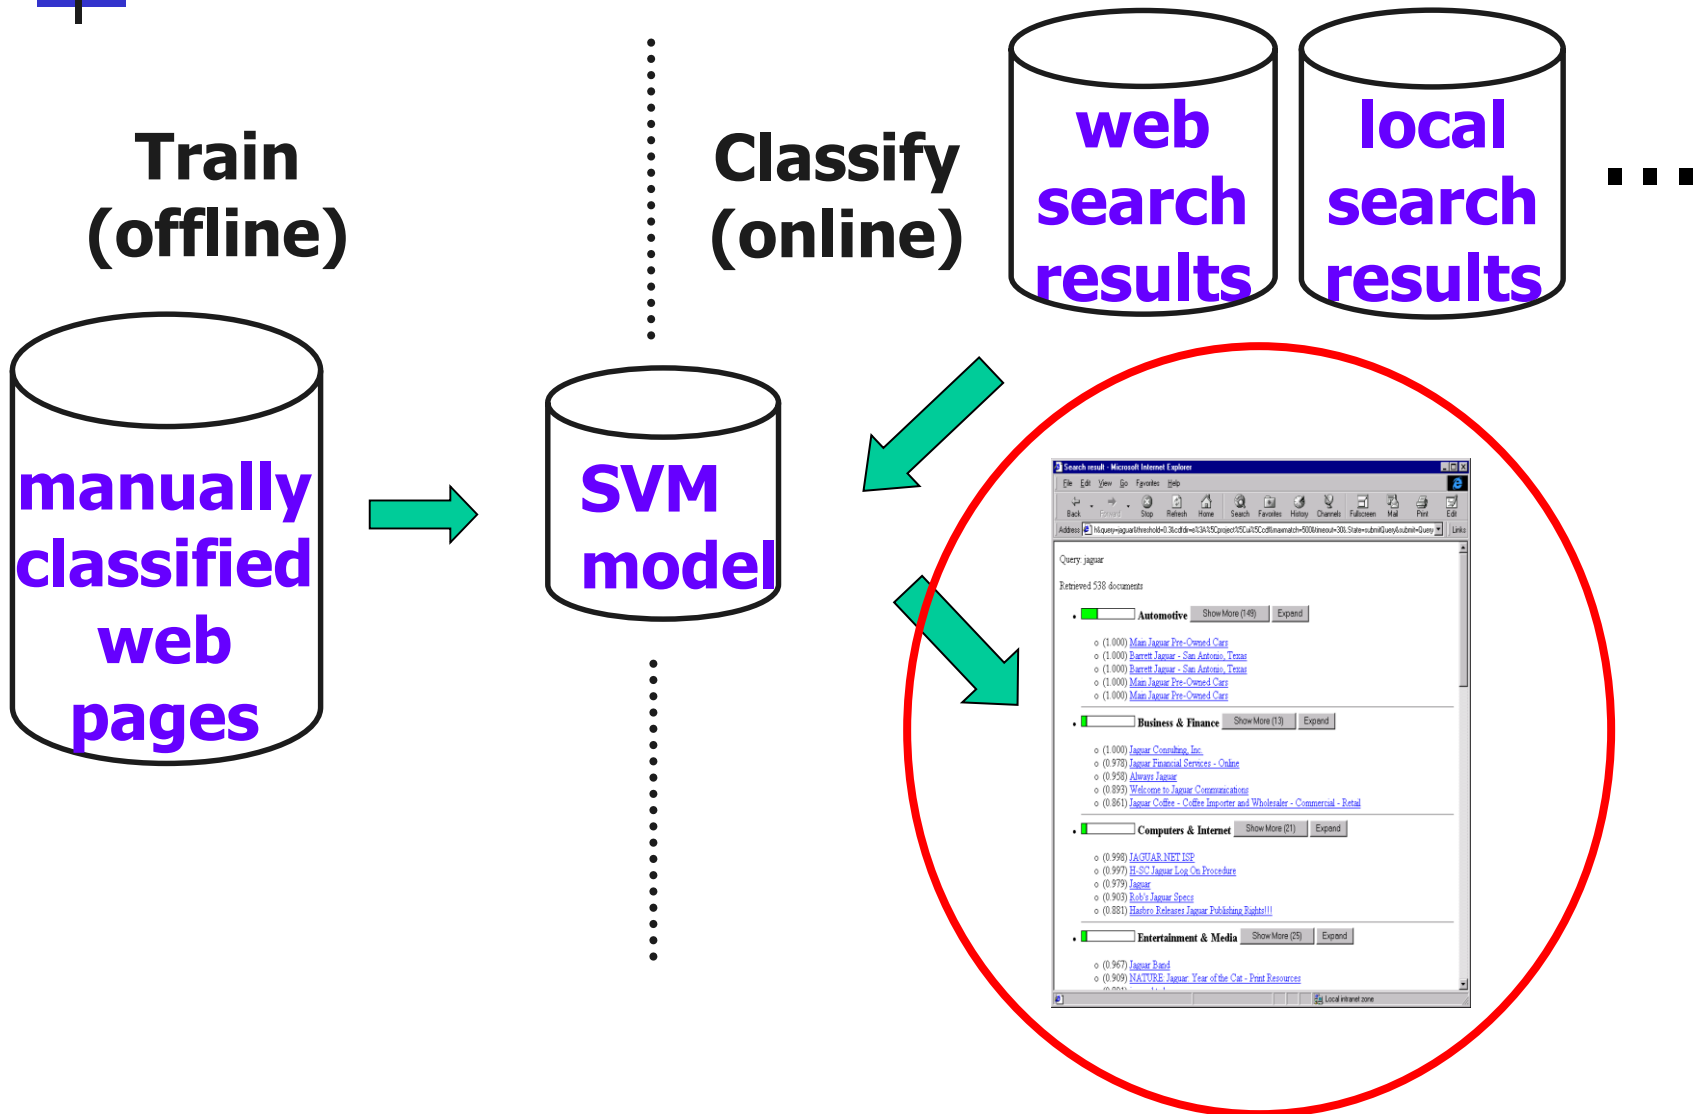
Train (offline)

Classify (online)

web search results

local search results

...

manually classified web pages

SVM model

Search result - Microsoft Internet Explorer

File Edit View Go Favorites Help

Back Forward Stop Refresh Home Search Favorites History Channels Fullscreen Mail Print Edit

Address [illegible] Links

Query: jaguar

Retrieved 538 documents

Automotive Show More (149) Expand

(1.000) Main Jaguar Pre-Owned Cars
(1.000) Barrett Jaguar - San Antonio, Texas
(1.000) Barrett Jaguar - San Antonio, Texas
(1.000) Main Jaguar Pre-Owned Cars
(1.000) Main Jaguar Pre-Owned Cars

Business & Finance Show More (13) Expand

(1.000) Jaguar Consulting, Inc.
(0.978) Jaguar Financial Services - Online
(0.958) Always Jaguar
(0.893) Welcome to Jaguar Communications
(0.861) Jaguar Coffee - Coffee Importer and Wholesaler - Commercial - Retail

Computers & Internet Show More (21) Expand

(0.998) JAGUAR.NET ISP
(0.997) H-SC Jaguar Log On Procedure
(0.979) Jaguar
(0.903) Rob's Jaguar Specs
(0.881) Hasbro Releases Jaguar Publishing Rights!!!

Entertainment & Media Show More (25) Expand

(0.967) Jaguar Band
(0.909) NATURE: Jaguar: Year of the Cat - Print Resources

Local intranet zone